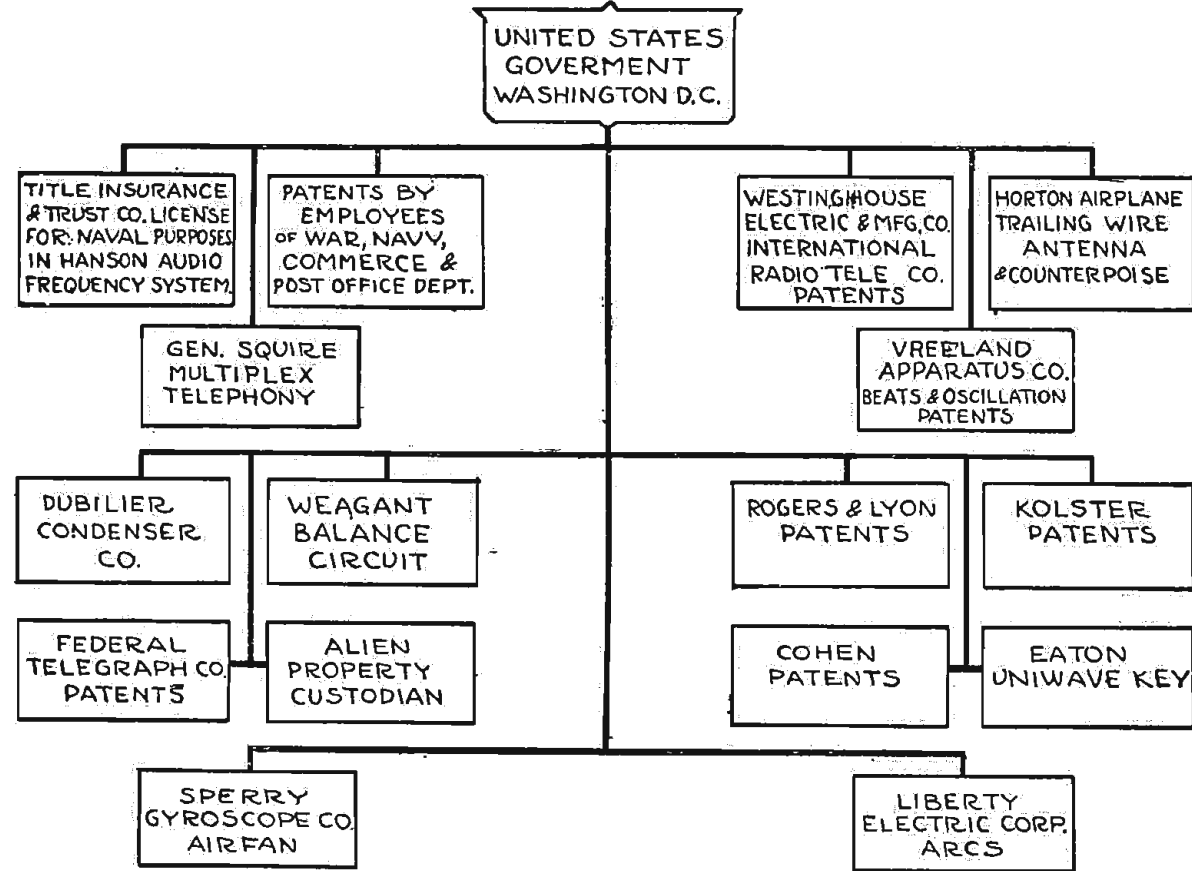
UNITED STATES GOVERMENT WASHINGTON D.C.

TITLE INSURANCE & TRUST CO. LICENSE FOR: NAVAL PURPOSES IN HANSON AUDIO FREQUENCY SYSTEM.

PATENTS BY EMPLOYEES OF WAR, NAVY, COMMERCE & POST OFFICE DEPT.

GEN. SQUIRE MULTIPLEX TELEPHONY

WESTINGHOUSE ELECTRIC & MFG. CO. INTERNATIONAL RADIO TELE CO. PATENTS

HORTON AIRPLANE TRAILING WIRE ANTENNA & COUNTERPOISE

VREELAND APPARATUS CO. BEATS & OSCILLATION PATENTS

DUBILIER CONDENSER CO.

WEAGANT BALANCE CIRCUIT

ROGERS & LYON PATENTS

KOLSTER PATENTS

FEDERAL TELEGRAPH CO. PATENTS

ALIEN PROPERTY CUSTODIAN

COHEN PATENTS

EATON UNIWAVE KEY

SPERRY GYROSCOPE CO. AIRFAN

LIBERTY ELECTRIC CORP. ARCS